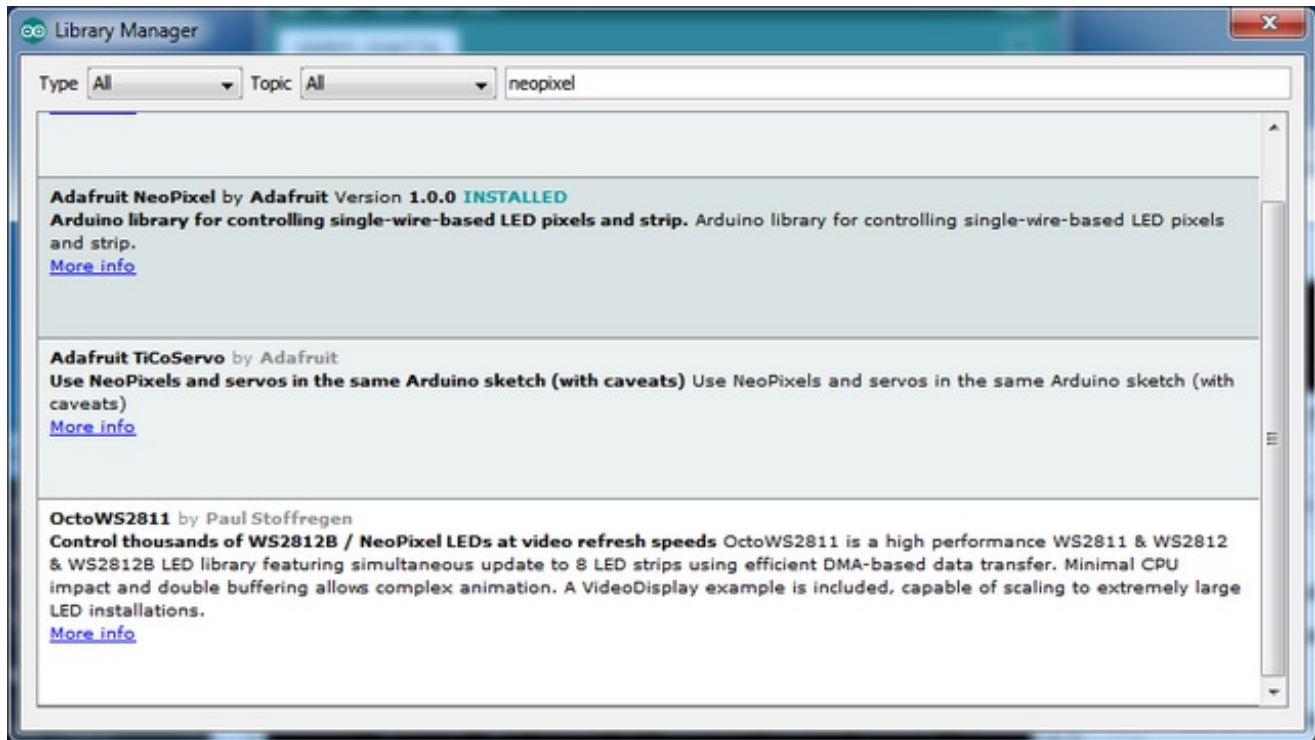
Library Manager

Type All Topic All neopixel

Adafruit NeoPixel by Adafruit Version 1.0.0 INSTALLED
Arduino library for controlling single-wire-based LED pixels and strip. Arduino library for controlling single-wire-based LED pixels and strip.
More info

Adafruit TiCoServo by Adafruit
Use NeoPixels and servos in the same Arduino sketch (with caveats) Use NeoPixels and servos in the same Arduino sketch (with caveats)
More info

OctoWS2811 by Paul Stoffregen
Control thousands of WS2812B / NeoPixel LEDs at video refresh speeds OctoWS2811 is a high performance WS2811 & WS2812 & WS2812B LED library featuring simultaneous update to 8 LED strips using efficient DMA-based data transfer. Minimal CPU impact and double buffering allows complex animation. A VideoDisplay example is included, capable of scaling to extremely large LED installations.
More info